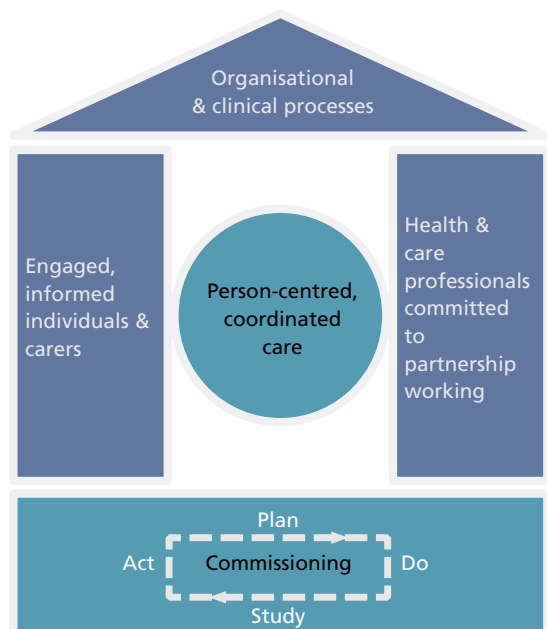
Organisational & clinical processes

Engaged, informed individuals & carers

Person-centred, coordinated care

Health & care professionals committed to partnership working

Plan

Act

Commissioning

Do

Study